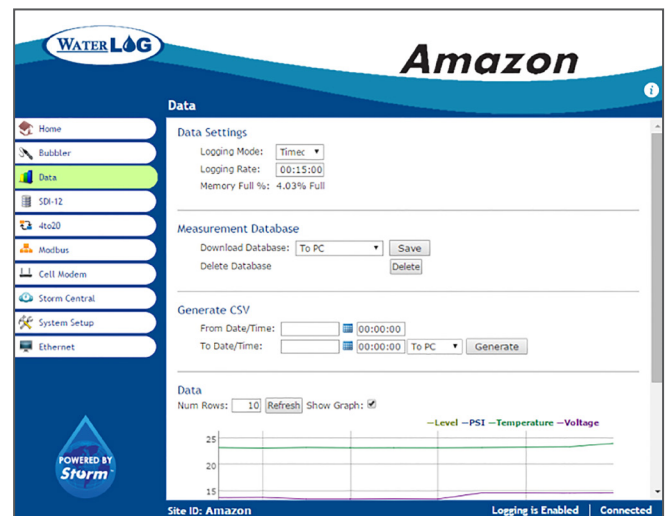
WATERLOG

Amazon

Data

Home
Bubbler
Data
SDI-12
4to20
Modbus
Cell Modem
Storm Central
System Setup
Ethernet

Data Settings
Logging Mode: Timec
Logging Rate: 00:15:00
Memory Full %: 4.03% Full

Measurement Database
Download Database: To PC Save
Delete Database Delete

Generate CSV
From Date/Time: 00:00:00
To Date/Time: 00:00:00 To PC Generate

Data
Num Rows: 10 Refresh Show Graph: ☑

—Level —PSI —Temperature —Voltage

25
20
15

POWERED BY Storm

Site ID: Amazon | Logging is Enabled | Connected